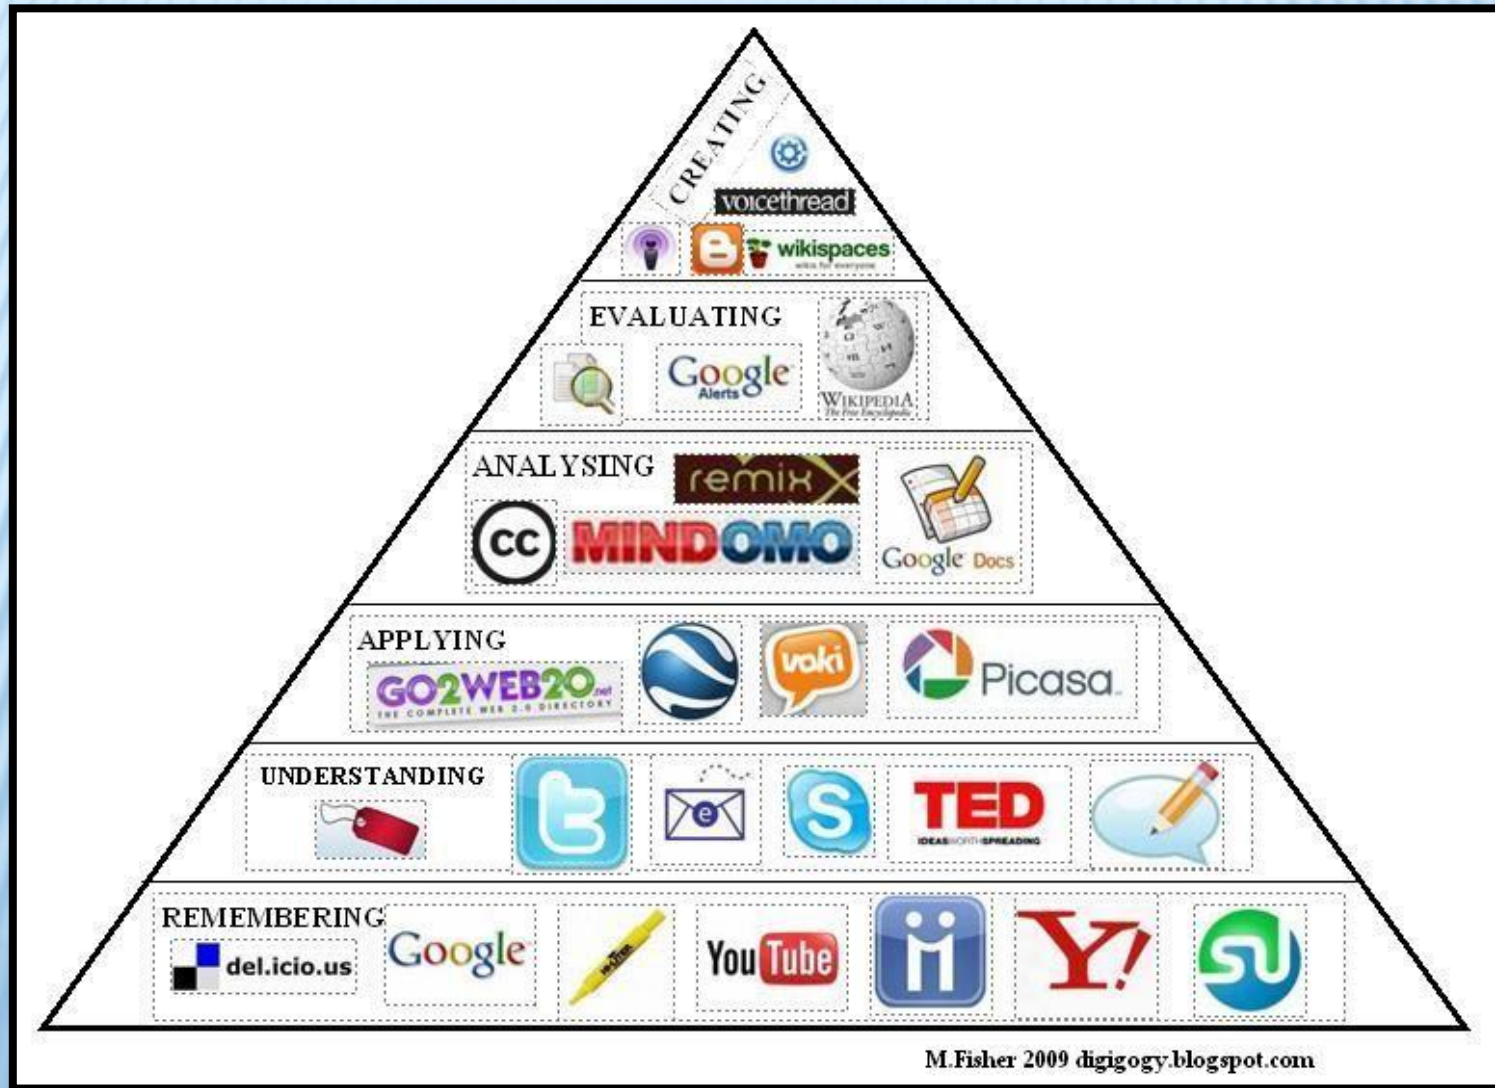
CREATING

voicethread

wikispaces
wikis for everyone

EVALUATING

Google
Alerts

WIKIPEDIA
The Free Encyclopedia

ANALYSING

remix

cc

MINDOMO

Google Docs

APPLYING

GO2WEB20.net
THE COMPLETE WEB 2.0 DIRECTORY

voki

Picasa

UNDERSTANDING

e

TED
IDEAS WORTH SPREADING

REMEMBERING

del.icio.us

Google

YouTube

Y!

M.Fisher 2009 digigogy.blogspot.com